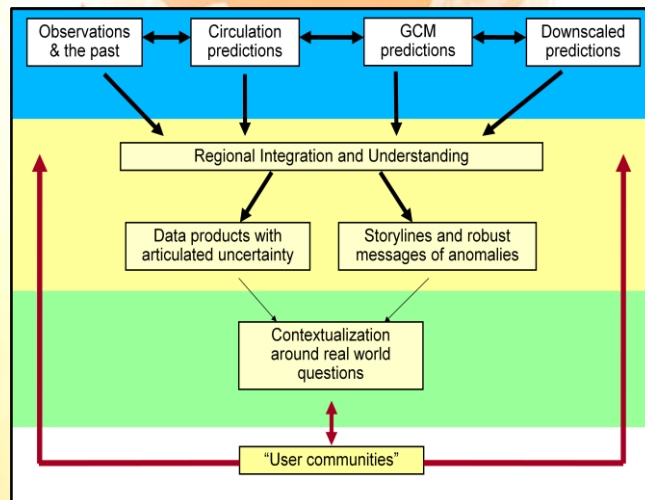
Observations & the past

Circulation predictions

GCM predictions

Downscaled predictions

Regional Integration and Understanding

Data products with articulated uncertainty

Storylines and robust messages of anomalies

Contextualization around real world questions

“User communities”